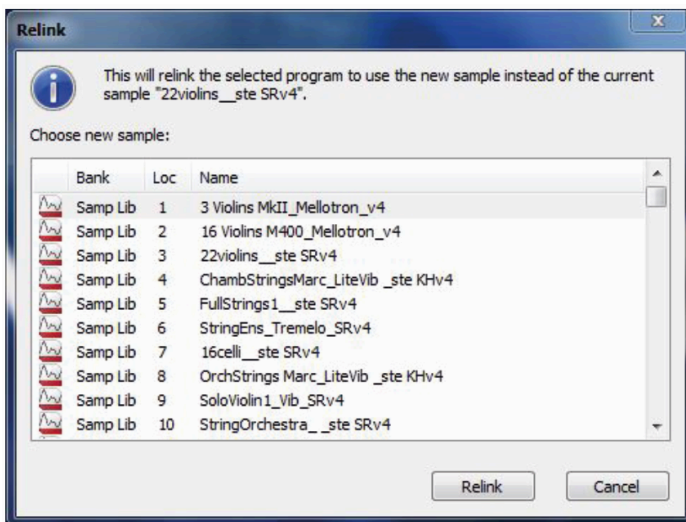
Relink

This will relink the selected program to use the new sample instead of the current sample "22violins__ste SRv4".

Choose new sample:

| Bank | Loc | Name |
|---|---|---|
| Samp Lib | 1 | 3 Violins MkII_Mellotron_v4 |
| Samp Lib | 2 | 16 Violins M400_Mellotron_v4 |
| Samp Lib | 3 | 22violins__ste SRv4 |
| Samp Lib | 4 | ChambStringsMarc_LiteVib _ste KHv4 |
| Samp Lib | 5 | FullStrings1__ste SRv4 |
| Samp Lib | 6 | StringEns_Tremelo_SRv4 |
| Samp Lib | 7 | 16celli__ste SRv4 |
| Samp Lib | 8 | OrchStrings Marc_LiteVib _ste KHv4 |
| Samp Lib | 9 | SoloViolin1_Vib_SRv4 |
| Samp Lib | 10 | StringOrchestra_ _ste SRv4 |

Relink Cancel